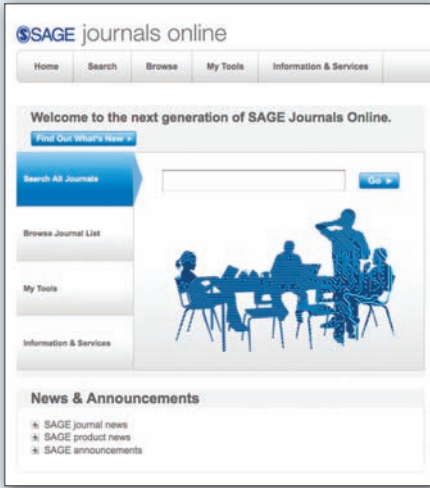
SSAGE journals online

Home | Search | Browse | My Tools | Information & Services

Welcome to the next generation of SAGE Journals Online.

Find Out What's New »

Search All Journals

Go ▶

Browse Journal List

My Tools

Information & Services

News & Announcements

SAGE journal news
SAGE product news
SAGE announcements